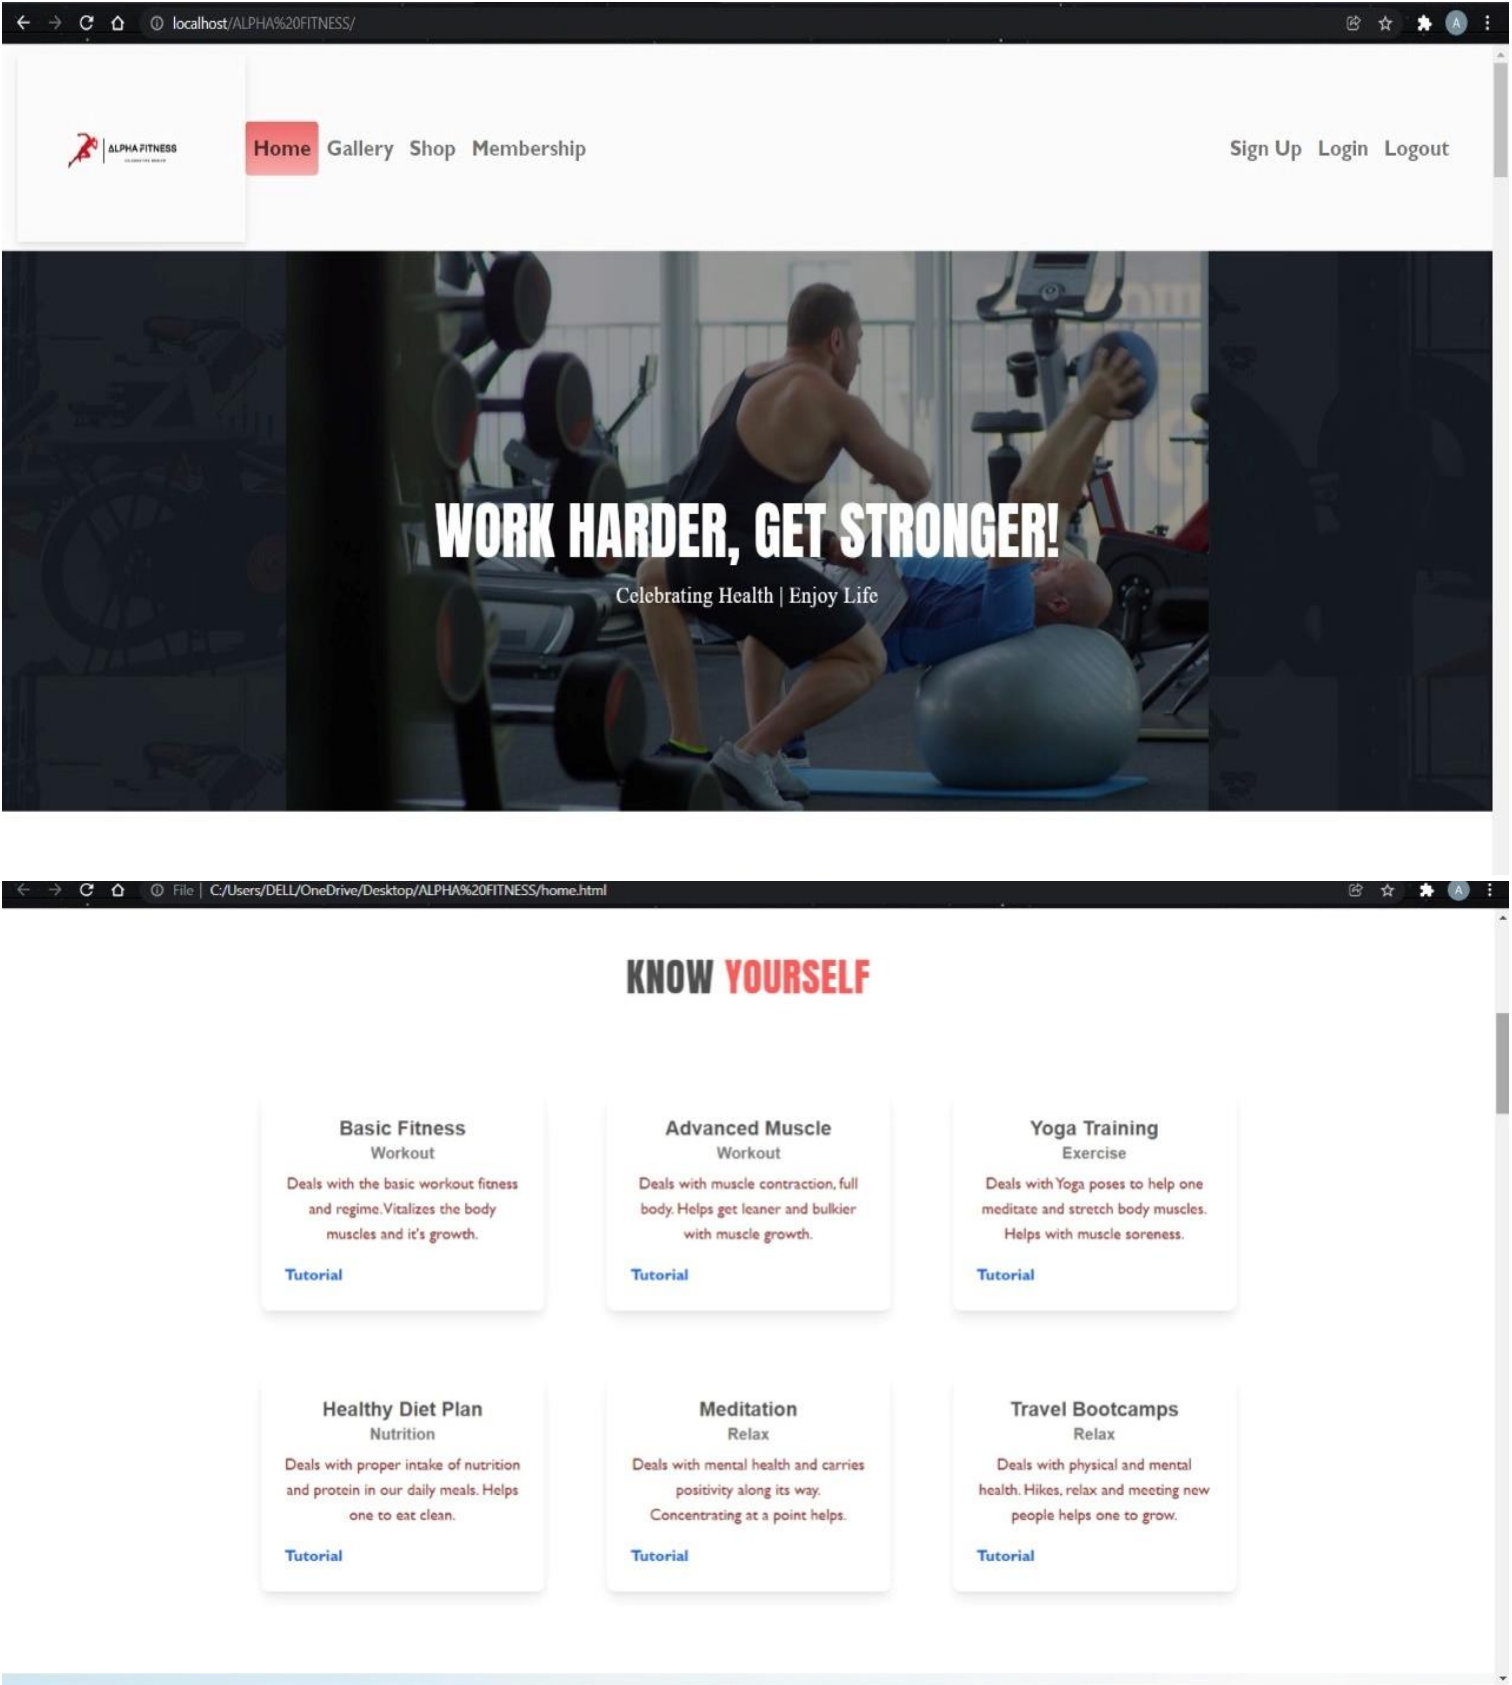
localhost/ALPHA%20FITNESS/

ALPHA FITNESS

Home Gallery Shop Membership

Sign Up Login Logout

WORK HARDER, GET STRONGER!

Celebrating Health | Enjoy Life

File | C:/Users/DELL/OneDrive/Desktop/ALPHA%20FITNESS/home.html

KNOW YOURSELF

Basic Fitness
Workout
Deals with the basic workout fitness and regime. Vitalizes the body muscles and it's growth.
Tutorial

Advanced Muscle
Workout
Deals with muscle contraction, full body. Helps get leaner and bulkier with muscle growth.
Tutorial

Yoga Training
Exercise
Deals with Yoga poses to help one meditate and stretch body muscles. Helps with muscle soreness.
Tutorial

Healthy Diet Plan
Nutrition
Deals with proper intake of nutrition and protein in our daily meals. Helps one to eat clean.
Tutorial

Meditation
Relax
Deals with mental health and carries positivity along its way. Concentrating at a point helps.
Tutorial

Travel Bootcamps
Relax
Deals with physical and mental health. Hikes, relax and meeting new people helps one to grow.
Tutorial